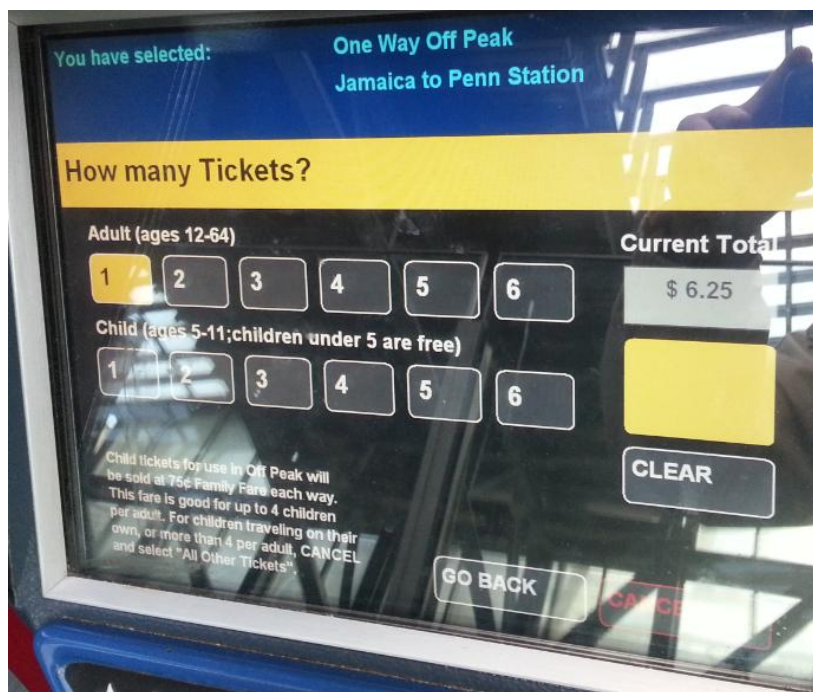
You have selected:

One Way Off Peak
Jamaica to Penn Station

How many Tickets?

Adult (ages 12-64)

1 2 3 4 5 6

Current Total

$ 6.25

Child (ages 5-11;children under 5 are free)

1 2 3 4 5 6

Child tickets for use in Off Peak will be sold at 75¢ Family Fare each way. This fare is good for up to 4 children per adult. For children traveling on their own, or more than 4 per adult, CANCEL and select "All Other Tickets".

CLEAR

GO BACK

CA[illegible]